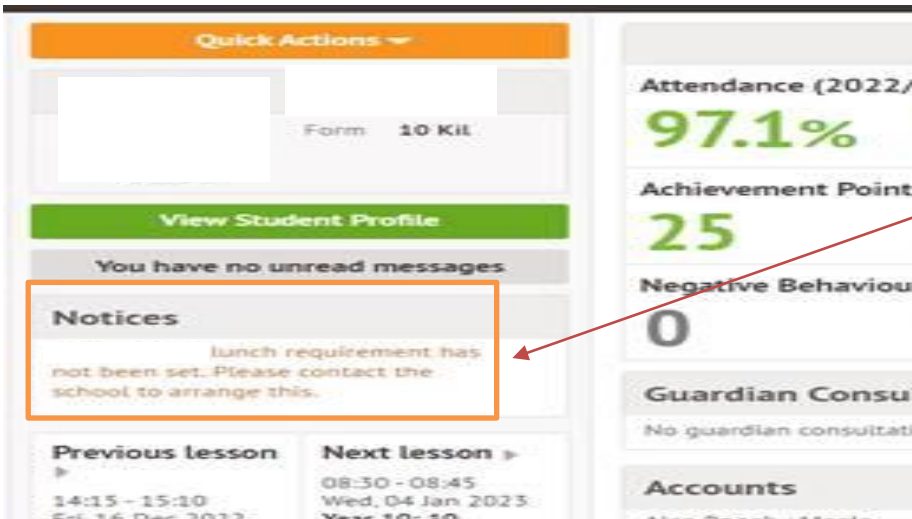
Quick Actions

Form 10 Kil

View Student Profile

You have no unread messages

Notices

lunch requirement has not been set. Please contact the school to arrange this.

Previous lesson

14:15 - 15:10

Fri 16 Dec 2022

Next lesson

08:30 - 08:45

Wed, 04 Jan 2023

Year 10: 10

Attendance (2022/

97.1%

Achievement Point

25

Negative Behaviou

0

Guardian Consu

No guardian consultati

Accounts